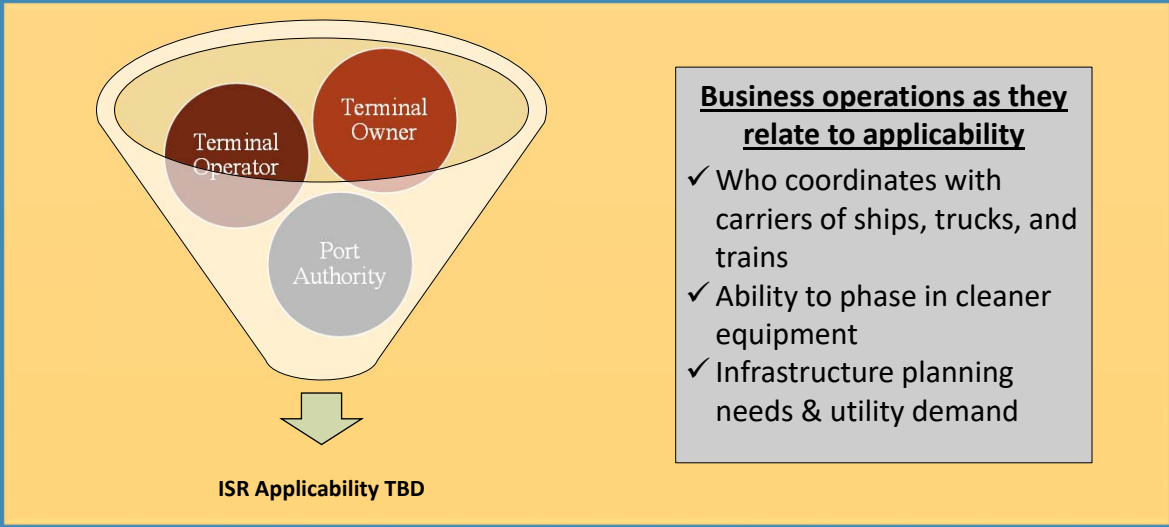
Terminal Operator

Terminal Owner

Port Authority

ISR Applicability TBD

Business operations as they relate to applicability

✓ Who coordinates with carriers of ships, trucks, and trains

✓ Ability to phase in cleaner equipment

✓ Infrastructure planning needs & utility demand